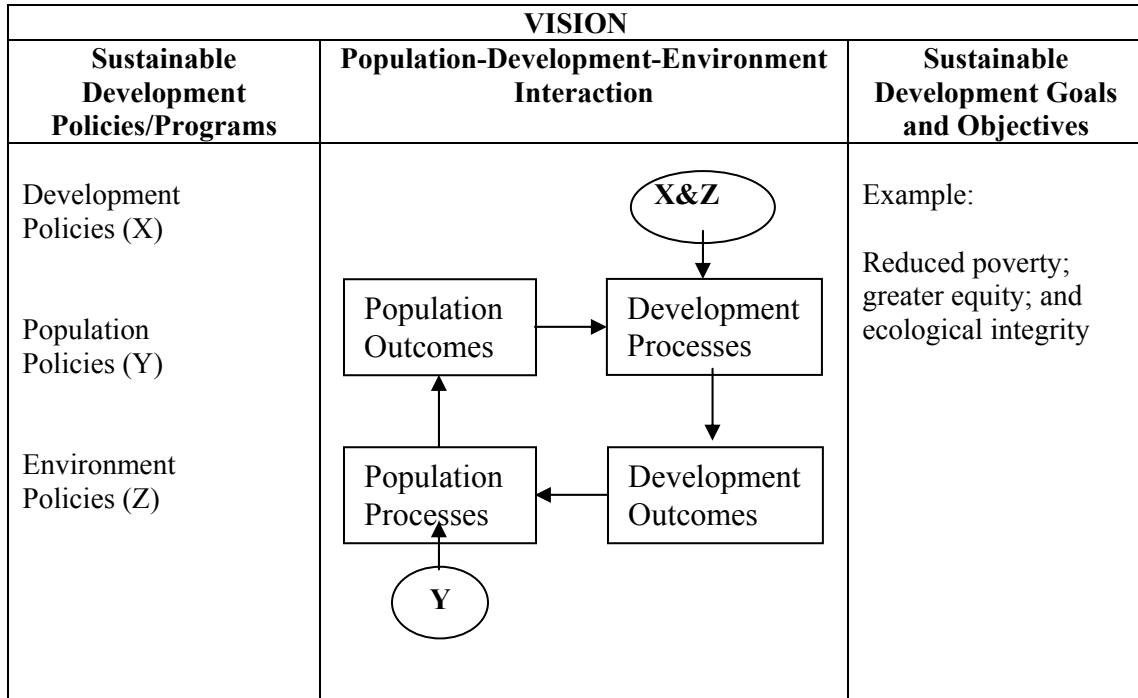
| VISION | | |
|---|---|---|
| **Sustainable Development Policies/Programs** | **Population-Development-Environment Interaction** | **Sustainable Development Goals and Objectives** |
| Development Policies (X)<br><br>Population Policies (Y)<br><br>Environment Policies (Z) | X&Z<br>Population Outcomes<br>Development Processes<br>Population Processes<br>Development Outcomes<br>Y | Example:<br><br>Reduced poverty; greater equity; and ecological integrity |